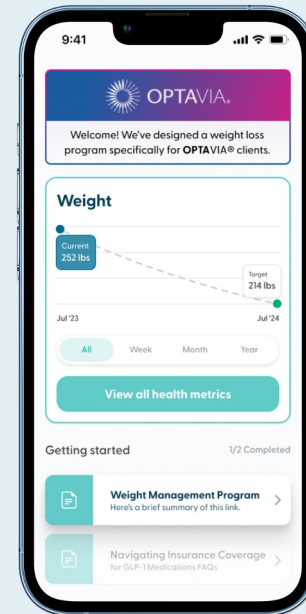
9:41

OPTAVIA.

Welcome! We've designed a weight loss program specifically for OPTAVIA® clients.

Weight

Current
252 lbs

Target
214 lbs

Jul '23

Jul '24

All
Week
Month
Year

View all health metrics

Getting started

1/2 Completed

Weight Management Program
Here's a brief summary of this link.

Navigating Insurance Coverage
for GLP-1 Medications FAQs